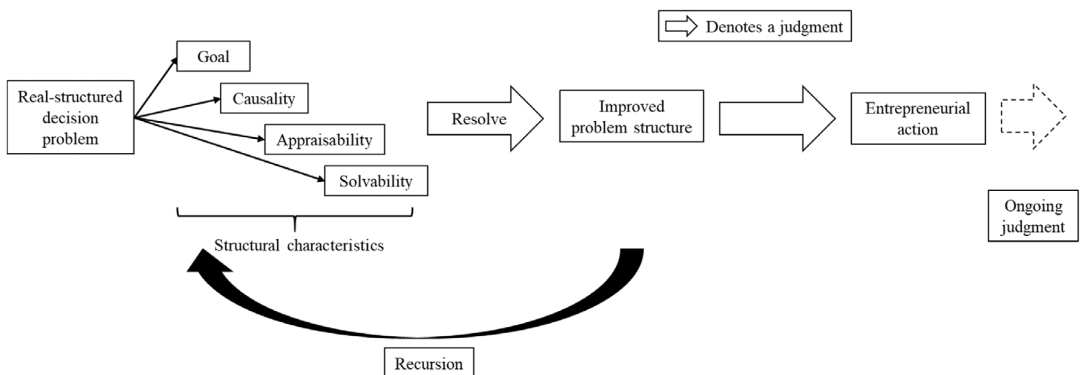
Denotes a judgment

Real-structured decision problem

Goal

Causality

Appraisability

Solvability

Structural characteristics

Resolve

Improved problem structure

Entrepreneurial action

Ongoing judgment

Recursion